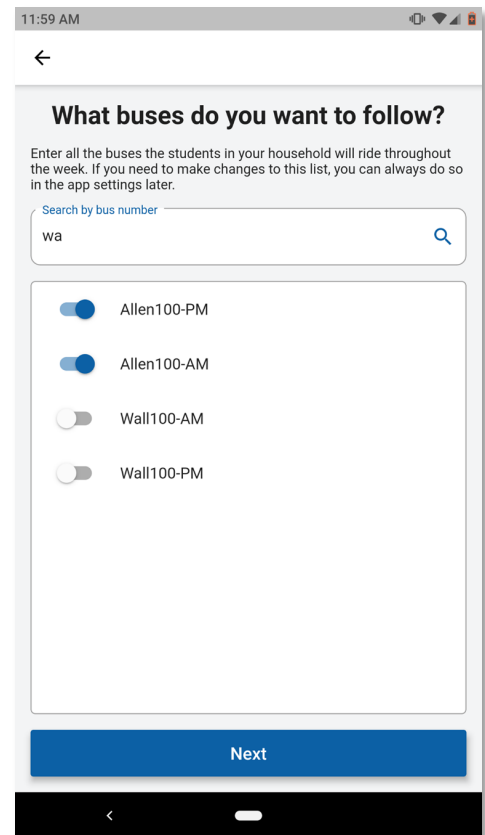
11:59 AM

←

What buses do you want to follow?

Enter all the buses the students in your household will ride throughout the week. If you need to make changes to this list, you can always do so in the app settings later.

Search by bus number
wa

Allen100-PM

Allen100-AM

Wall100-AM

Wall100-PM

Next